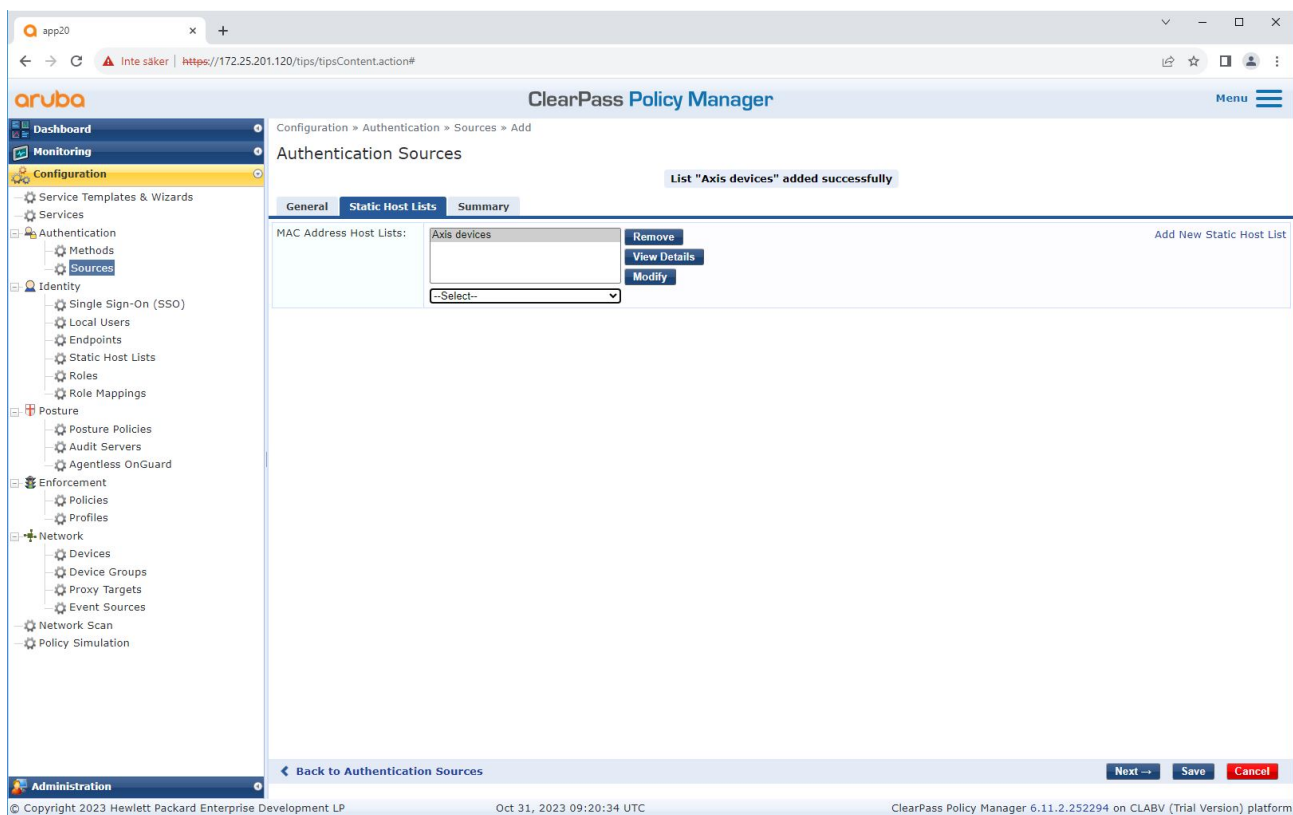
app20 × +

← → C ▲ Inte säker | https://172.25.201.120/tips/tipsContent.action#

aruba ClearPass Policy Manager Menu

Dashboard
Monitoring
Configuration
Service Templates & Wizards
Services
Authentication
Methods
Sources
Identity
Single Sign-On (SSO)
Local Users
Endpoints
Static Host Lists
Roles
Role Mappings
Posture
Posture Policies
Audit Servers
Agentless OnGuard
Enforcement
Policies
Profiles
Network
Devices
Device Groups
Proxy Targets
Event Sources
Network Scan
Policy Simulation
Administration

Configuration » Authentication » Sources » Add

Authentication Sources

List "Axis devices" added successfully

General | Static Host Lists | Summary

MAC Address Host Lists: Axis devices
Remove
View Details
Modify
--Select--

Add New Static Host List

◀ Back to Authentication Sources

Next → Save Cancel

© Copyright 2023 Hewlett Packard Enterprise Development LP Oct 31, 2023 09:20:34 UTC ClearPass Policy Manager 6.11.2.252294 on CLABV (Trial Version) platform